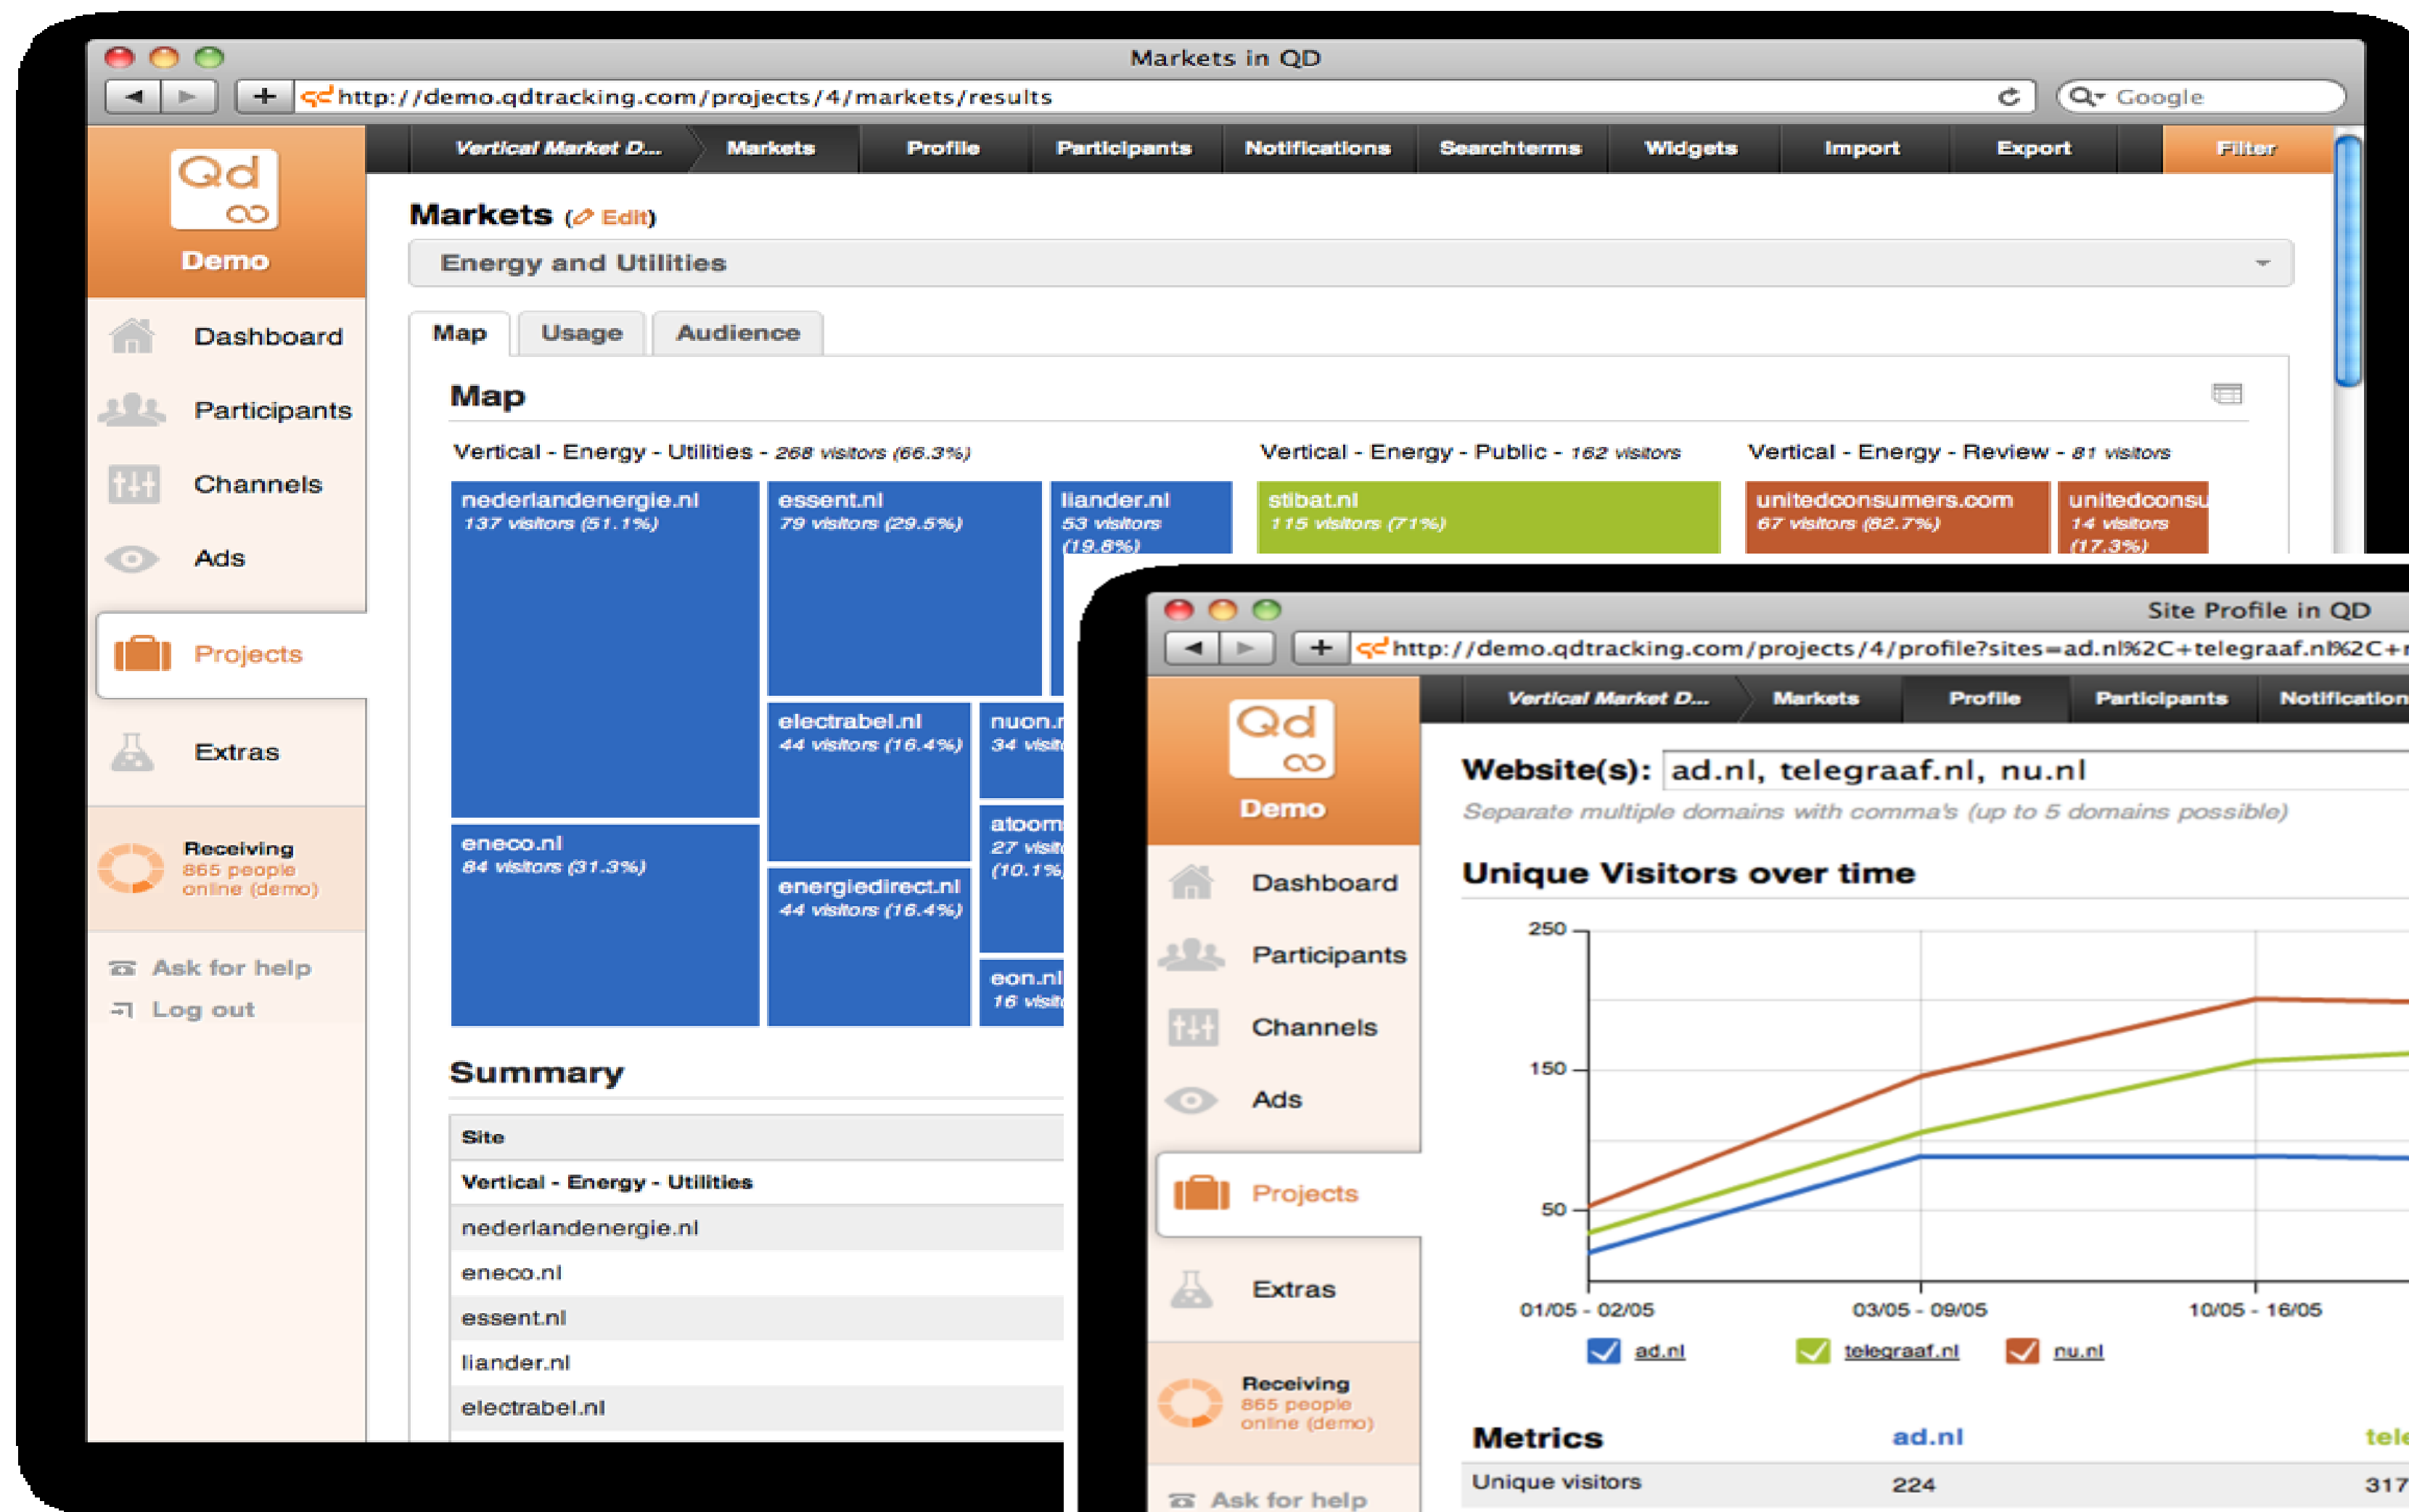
Markets in QD

http://demo.qdtracking.com/projects/4/markets/results

Google

Vertical Market D... Markets Profile Participants Notifications Searchterms Widgets Import Export Filter

Qd
Demo

Dashboard
Participants
Channels
Ads
Projects
Extras

Receiving 865 people online (demo)

Ask for help
Log out

Markets (Edit)

Energy and Utilities

Map Usage Audience

Map

Vertical - Energy - Utilities - 268 visitors (66.3%)

Vertical - Energy - Public - 162 visitors

Vertical - Energy - Review - 81 visitors

nederlandenergie.nl 137 visitors (51.1%)

essent.nl 79 visitors (29.5%)

liander.nl 53 visitors (19.8%)

stibat.nl 115 visitors (71%)

unitedconsumers.com 67 visitors (82.7%)

unitedconsu 14 visitors (17.3%)

electrabel.nl 44 visitors (16.4%)

nuon.r 34 visit

atoom 27 visit (10.1%)

eneco.nl 84 visitors (31.3%)

energiedirect.nl 44 visitors (16.4%)

eon.nl 16 visit

Summary

| Site |
|---|
| Vertical - Energy - Utilities |
| nederlandenergie.nl |
| eneco.nl |
| essent.nl |
| liander.nl |
| electrabel.nl |

Site Profile in QD

http://demo.qdtracking.com/projects/4/profile?sites=ad.nl%2C+telegraaf.nl%2C+

Vertical Market D... Markets Profile Participants Notification

Qd
Demo

Dashboard
Participants
Channels
Ads
Projects
Extras

Receiving 865 people online (demo)

Ask for help

Website(s): ad.nl, telegraaf.nl, nu.nl

Separate multiple domains with comma's (up to 5 domains possible)

Unique Visitors over time

250
150
50

01/05 - 02/05
03/05 - 09/05
10/05 - 16/05

ad.nl telegraaf.nl nu.nl

| Metrics | ad.nl | tele |
|---|---|---|
| Unique visitors | 224 | 317 |